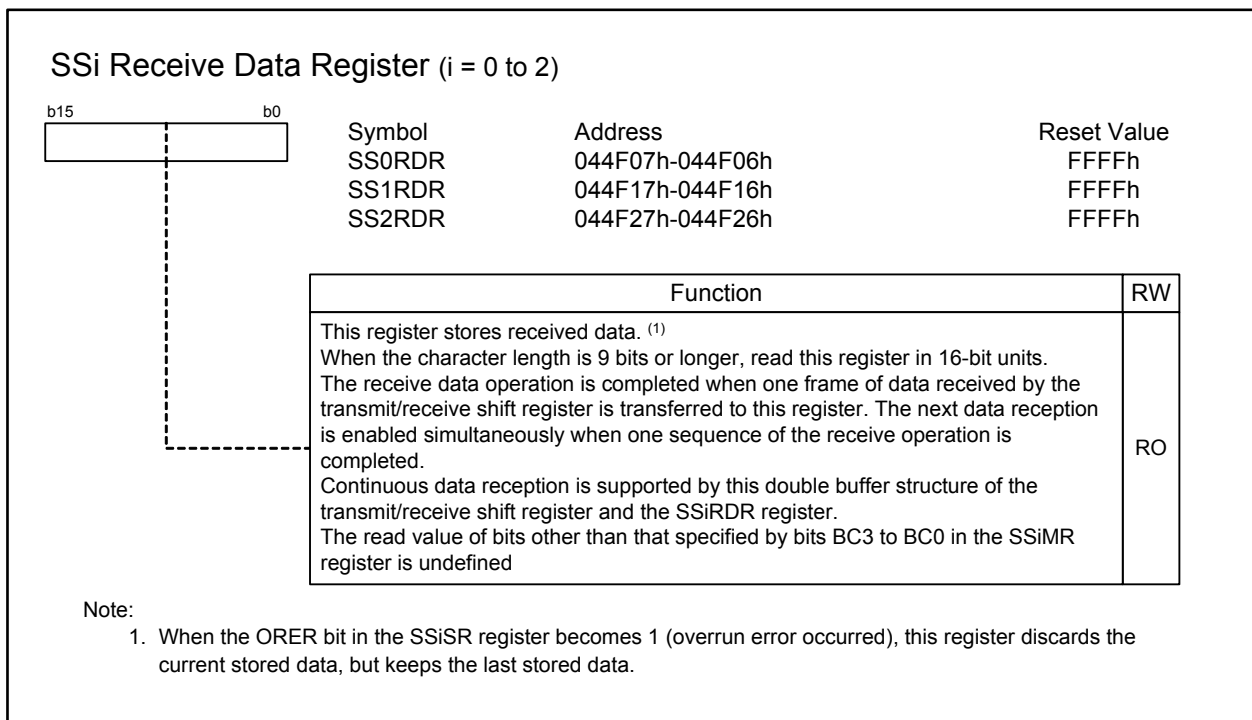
SSi Receive Data Register (i = 0 to 2)

b15 b0

| Symbol | Address | Reset Value |
|---|---|---|
| SS0RDR | 044F07h-044F06h | FFFFh |
| SS1RDR | 044F17h-044F16h | FFFFh |
| SS2RDR | 044F27h-044F26h | FFFFh |

| Function | RW |
|---|---|
| This register stores received data. $^{(1)}$ When the character length is 9 bits or longer, read this register in 16-bit units. The receive data operation is completed when one frame of data received by the transmit/receive shift register is transferred to this register. The next data reception is enabled simultaneously when one sequence of the receive operation is completed. Continuous data reception is supported by this double buffer structure of the transmit/receive shift register and the SSiRDR register. The read value of bits other than that specified by bits BC3 to BC0 in the SSiMR register is undefined | RO |

Note:
1. When the ORER bit in the SSiSR register becomes 1 (overrun error occurred), this register discards the current stored data, but keeps the last stored data.